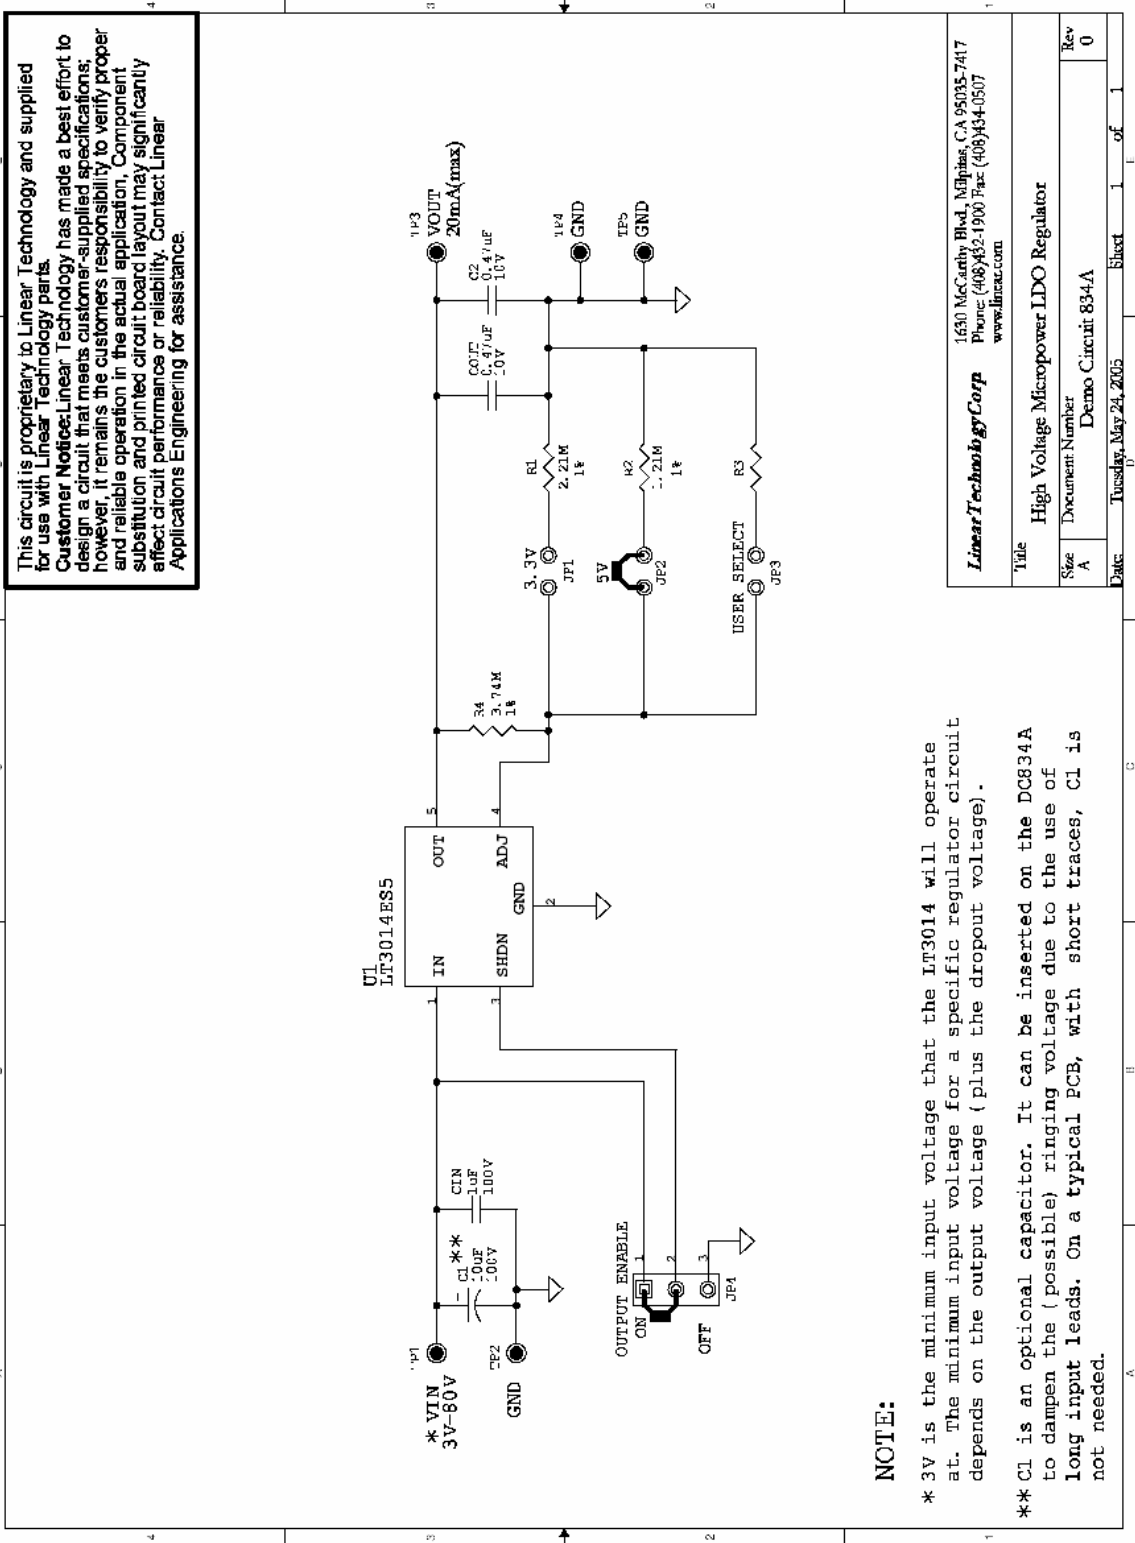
This circuit is proprietary to Linear Technology and supplied for use with Linear Technology parts.
Customer Notice: Linear Technology has made a best effort to design a circuit that meets customer-supplied specifications; however, it remains the customers responsibility to verify proper and reliable operation in the actual application. Component substitution and printed circuit board layout may significantly affect circuit performance or reliability. Contact Linear Applications Engineering for assistance.

TP3
VOUT
20mA(max)

C2
0.47uF
10V

TP4
GND

TP5
GND

CC
0.47uF
10V

R1
2.21M
1%

R2
1.21M
1%

R3

3.3V
JP1

5V
JP2

USER SELECT
JP3

R4
3.74M
1%

U1
LT3014ES5

IN
OUT
SHDN
GND
ADJ

1
5
3
2
4

CIN
1uF
100V

C1**
10uF
100V

TP1
*VIN
3V-80V

TP2
GND

OUTPUT ENABLE
ON
OFF
JP4
1
2
3

NOTE:

* 3V is the minimum input voltage that the LT3014 will operate at. The minimum input voltage for a specific regulator circuit depends on the output voltage (plus the dropout voltage).

** C1 is an optional capacitor. It can be inserted on the DC834A to dampen the (possible) ringing voltage due to the use of long input leads. On a typical PCB, with short traces, C1 is not needed.

Linear Technology Corp
1630 McCarthy Blvd., Milpitas, CA 95035-7417
Phone: (408)432-1900 Fax: (408)434-0507
www.linear.com

Title
High Voltage Micropower LDO Regulator

Size
A
Document Number
Demo Circuit 834A
Rev
0

Date: Tuesday, May 24, 2005
Sheet 1 of 1

4
3
2
1
A
B
C
D